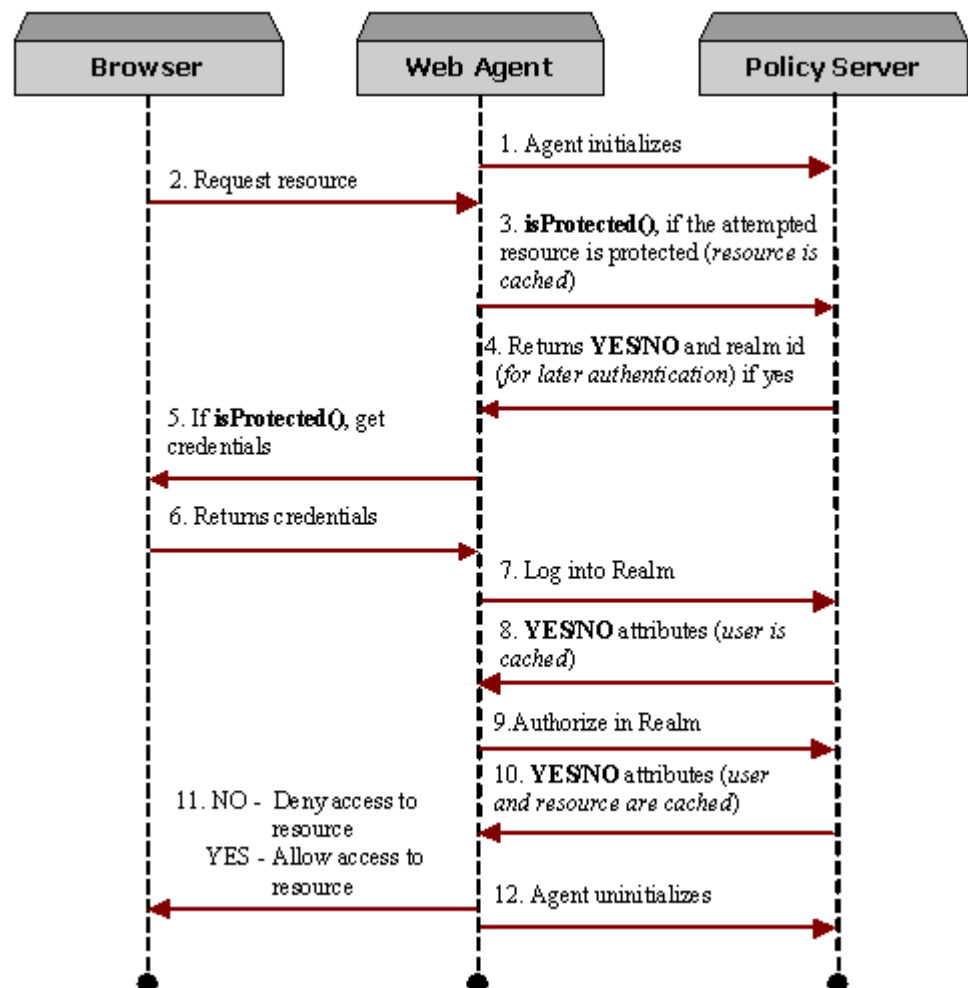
Browser

Web Agent

Policy Server

1. Agent initializes

2. Request resource

3. **isProtected()**, if the attempted resource is protected (*resource is cached*)

4. Returns **YES/NO** and realm id (*for later authentication*) if yes

5. If **isProtected()**, get credentials

6. Returns credentials

7. Log into Realm

8. **YES/NO** attributes (*user is cached*)

9.Authorize in Realm

10. **YES/NO** attributes (*user and resource are cached*)

11. NO - Deny access to resource
YES - Allow access to resource

12. Agent uninitializes